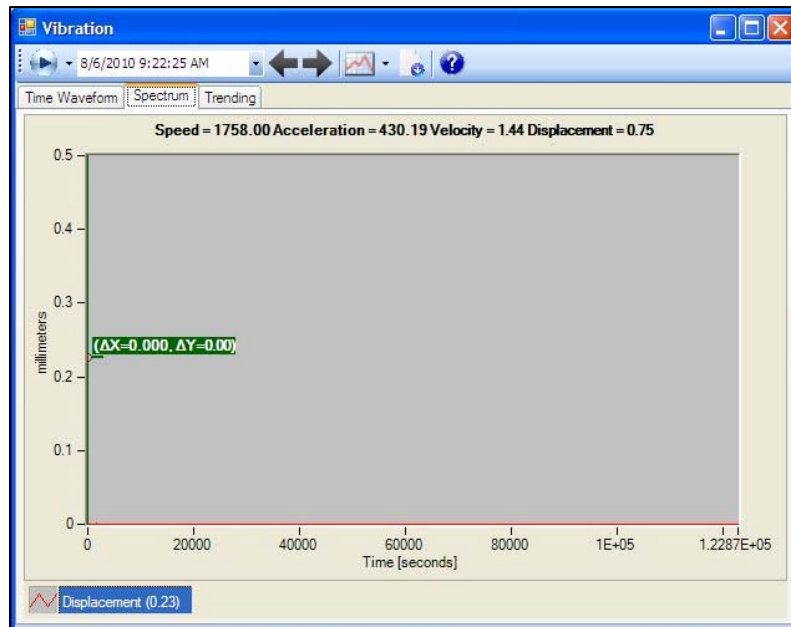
Vibration

8/6/2010 9:22:25 AM

Time Waveform | Spectrum | Trending

Speed = 1758.00 Acceleration = 430.19 Velocity = 1.44 Displacement = 0.75

0.5
0.4
0.3
0.2
0.1
0

millimeters

(ΔX=0.000, ΔY=0.00)

0 20000 40000 60000 80000 1E+05 1.2287E+05

Time [seconds]

Displacement (0.23)